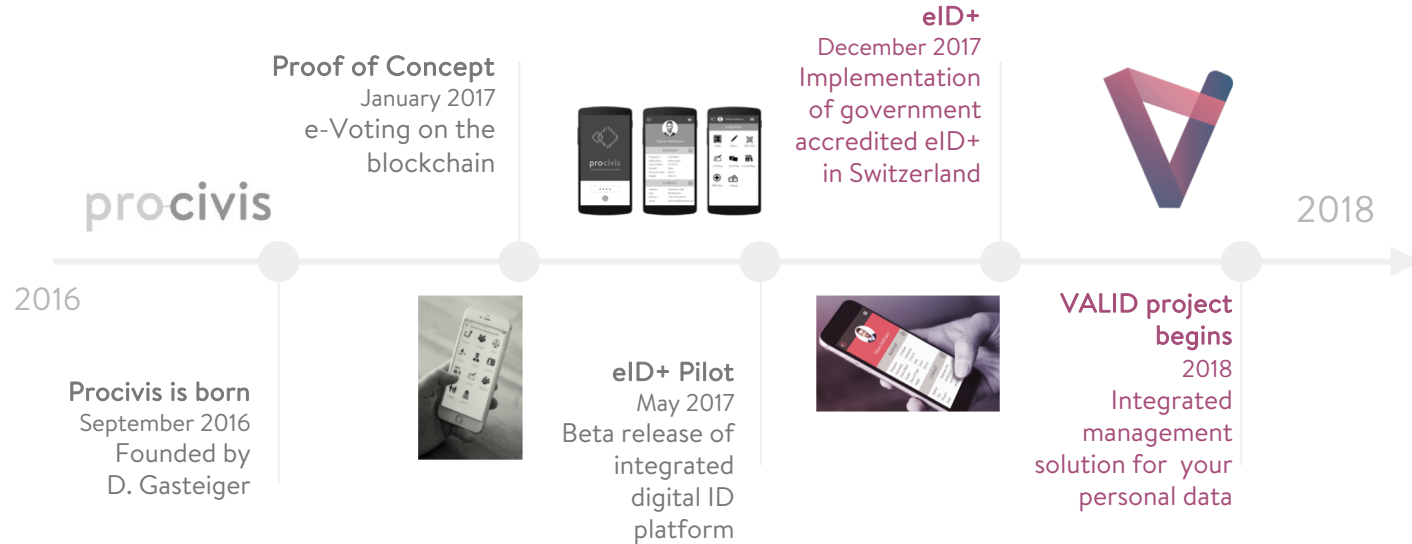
pro-civis

2016

2018

Proof of Concept
January 2017
e-Voting on the blockchain

procivis

eID+
December 2017
Implementation of government accredited eID+ in Switzerland

Procivis is born
September 2016
Founded by D. Gasteiger

eID+ Pilot
May 2017
Beta release of integrated digital ID platform

VALID project begins
2018
Integrated management solution for your personal data